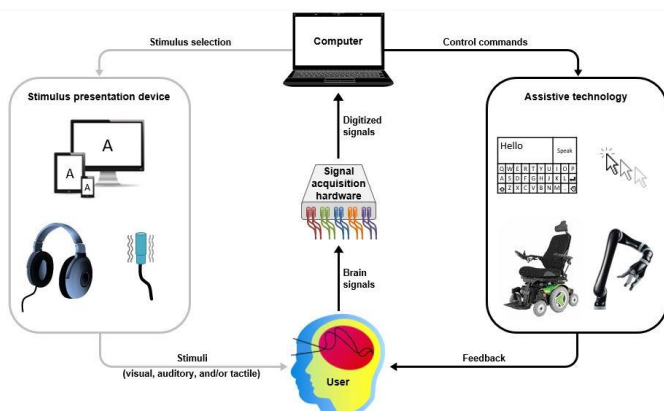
Stimulus selection

Computer

Control commands

Stimulus presentation device

A

A

A

Digitized signals

Signal acquisition hardware

Assistive technology

Hello

Speak

Q W E R T Y U I O P
A S D F G H J K L
Z X C V B N M

Brain signals

Stimuli (visual, auditory, and/or tactile)

User

Feedback